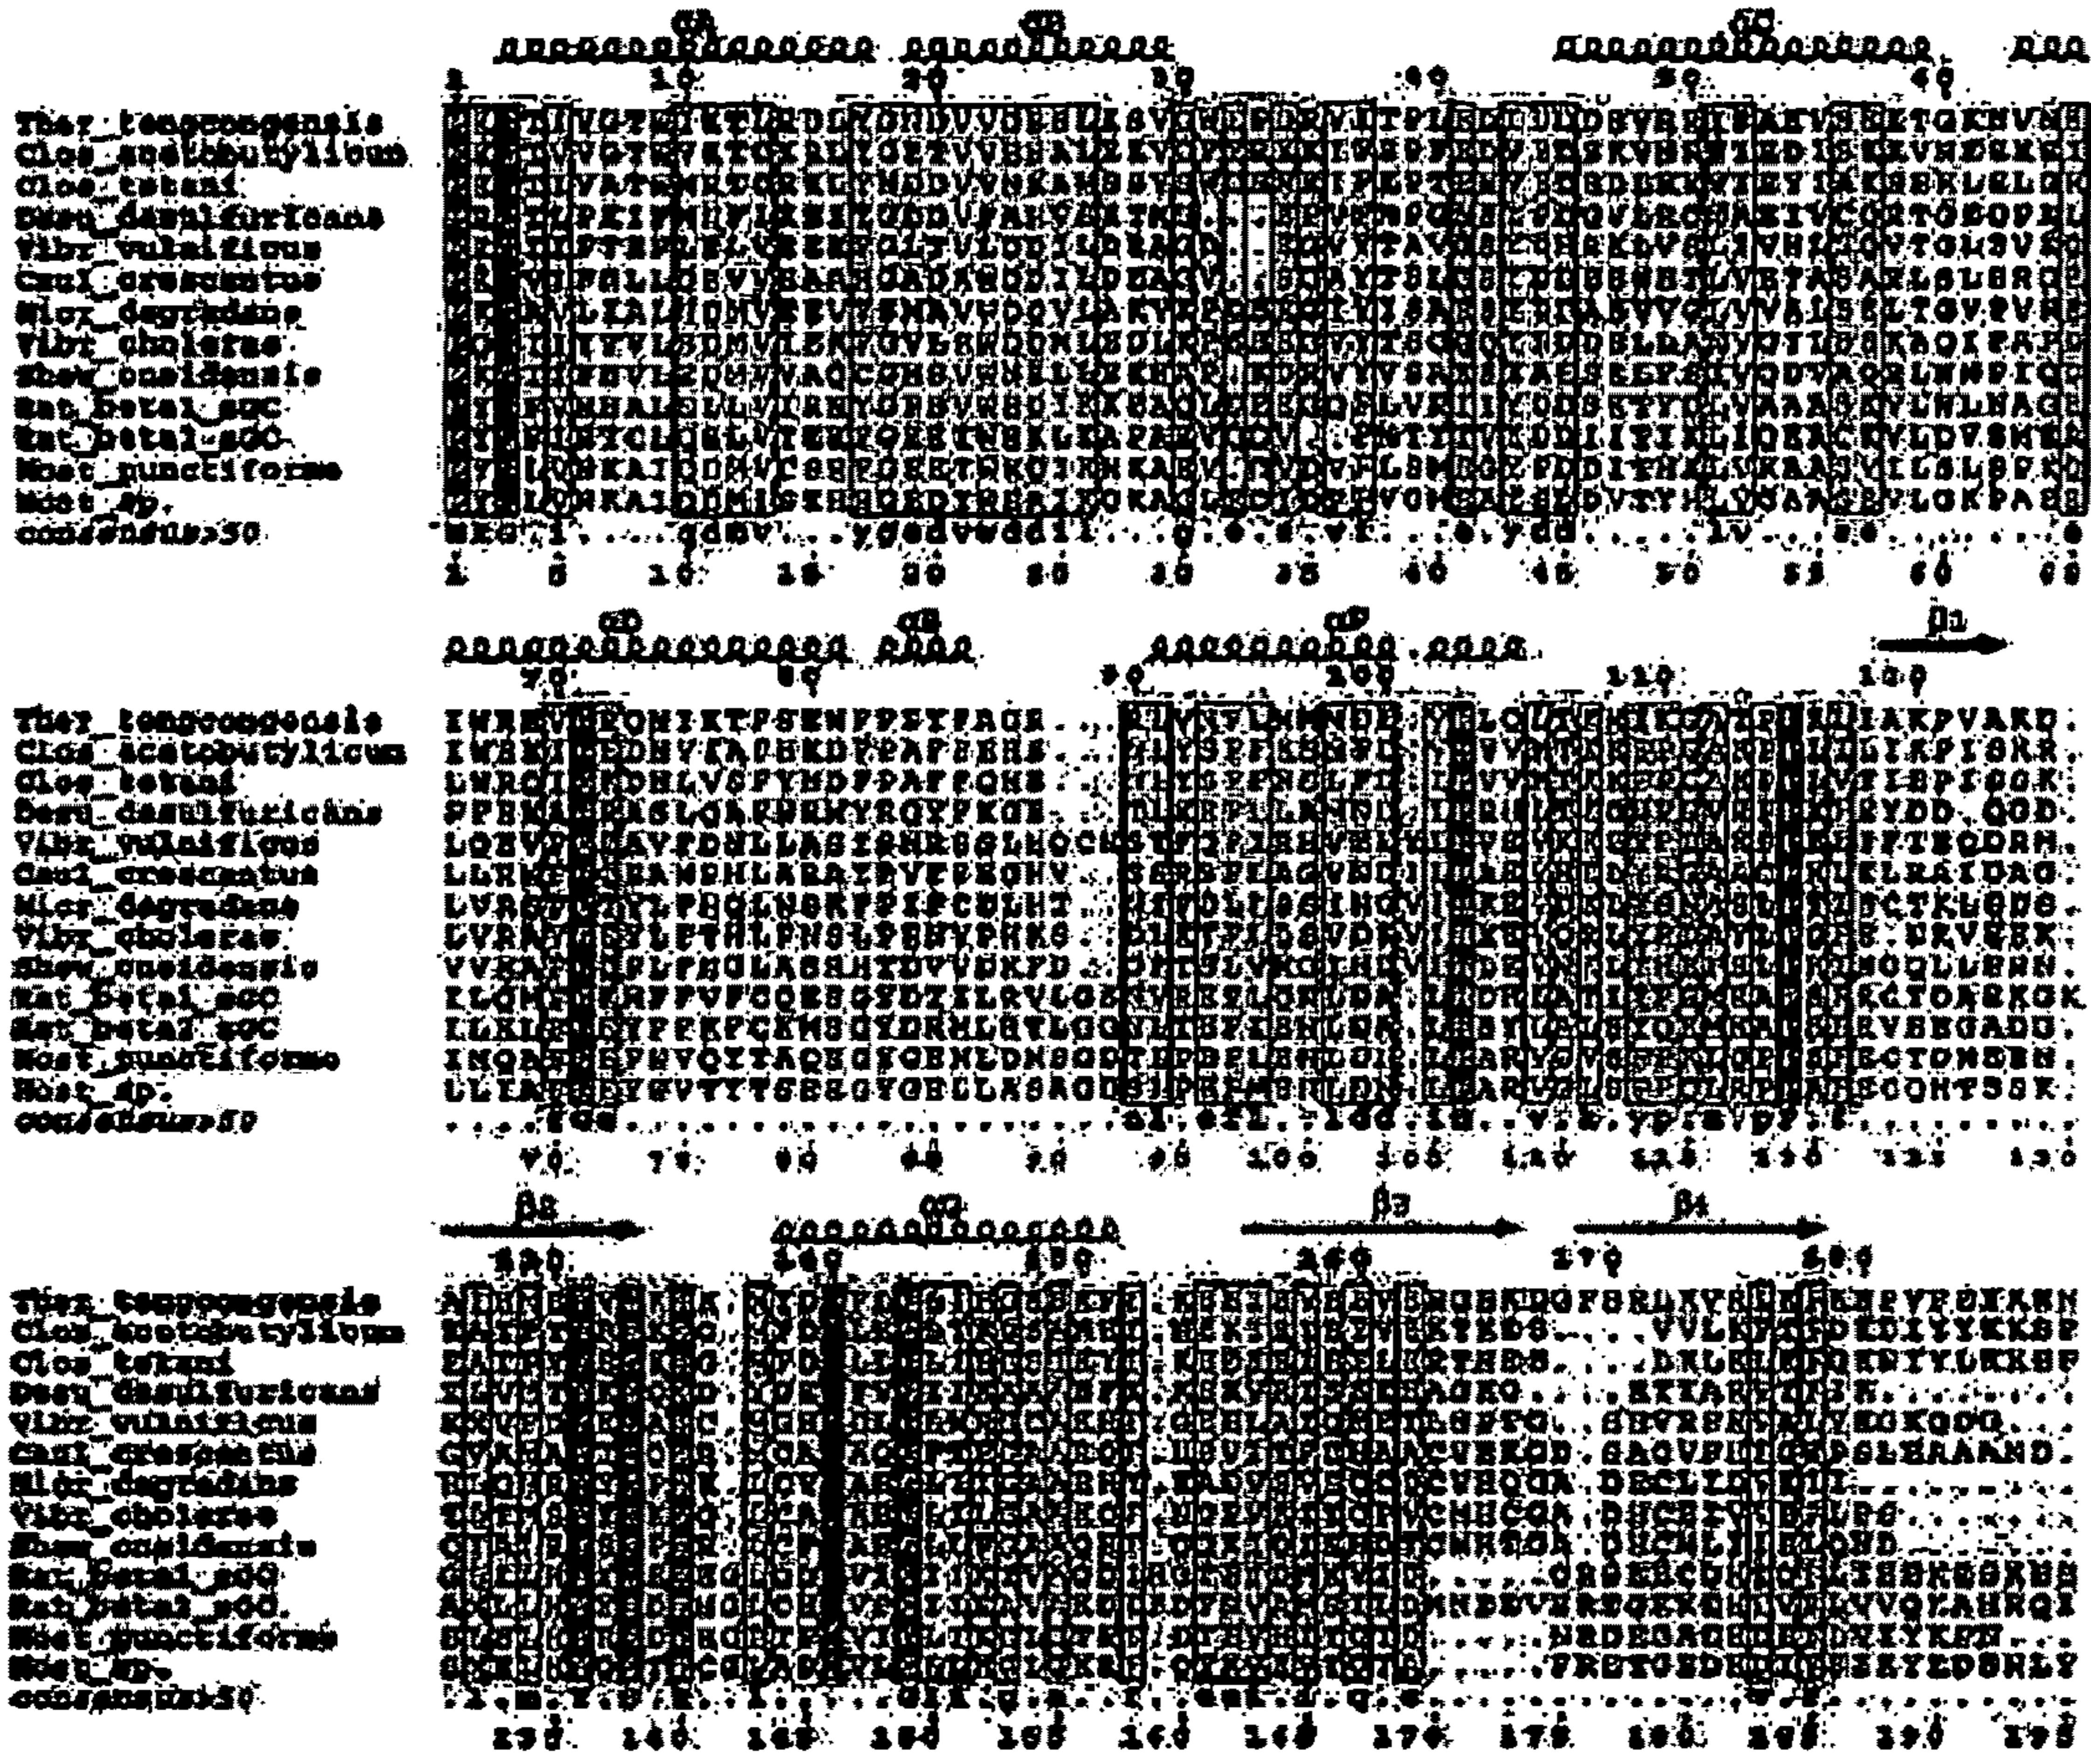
α1 α2 α3
10 20 30 40 50 60

Ther_tengcongensis
Clos_acetobutylicum
Clos_tetani
Desu_desulfuricans
Vibr_vulnificus
Caul_crescentus
Micr_degradans
Vibr_cholerae
Shew_oneidensis
Rat_beta1_sGC
Rat_beta2_sGC
Nost_punctiforme
Nost_sp.
consensus>50

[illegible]

1 5 10 15 20 25 30 35 40 45 50 55 60 65

α4 α5 α6 β1
70 80 90 100 110 120

Ther_tengcongensis
Clos_acetobutylicum
Clos_tetani
Desu_desulfuricans
Vibr_vulnificus
Caul_crescentus
Micr_degradans
Vibr_cholerae
Shew_oneidensis
Rat_beta1_sGC
Rat_beta2_sGC
Nost_punctiforme
Nost_sp.
consensus>50

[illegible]

70 75 80 85 90 95 100 105 110 115 120 125 130

β2 α7 β3 β4
130 140 150 160 170 180

Ther_tengcongensis
Clos_acetobutylicum
Clos_tetani
Desu_desulfuricans
Vibr_vulnificus
Caul_crescentus
Micr_degradans
Vibr_cholerae
Shew_oneidensis
Rat_beta1_sGC
Rat_beta2_sGC
Nost_punctiforme
Nost_sp.
consensus>50

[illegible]

135 140 145 150 155 160 165 170 175 180 185 190 195